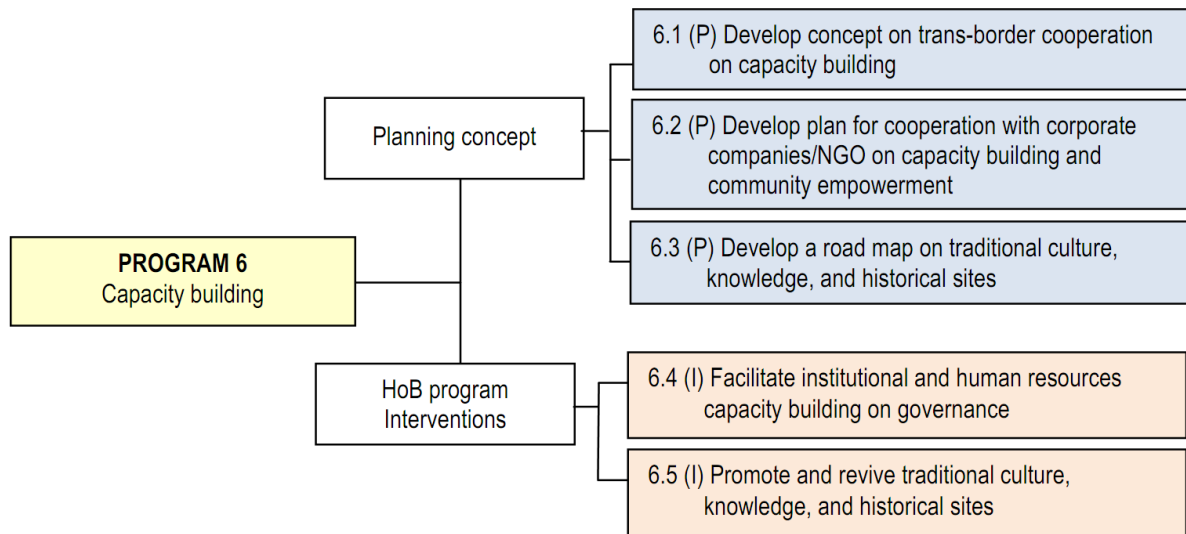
PROGRAM 6
Capacity building

Planning concept

6.1 (P) Develop concept on trans-border cooperation on capacity building

6.2 (P) Develop plan for cooperation with corporate companies/NGO on capacity building and community empowerment

6.3 (P) Develop a road map on traditional culture, knowledge, and historical sites

HoB program Interventions

6.4 (I) Facilitate institutional and human resources capacity building on governance

6.5 (I) Promote and revive traditional culture, knowledge, and historical sites